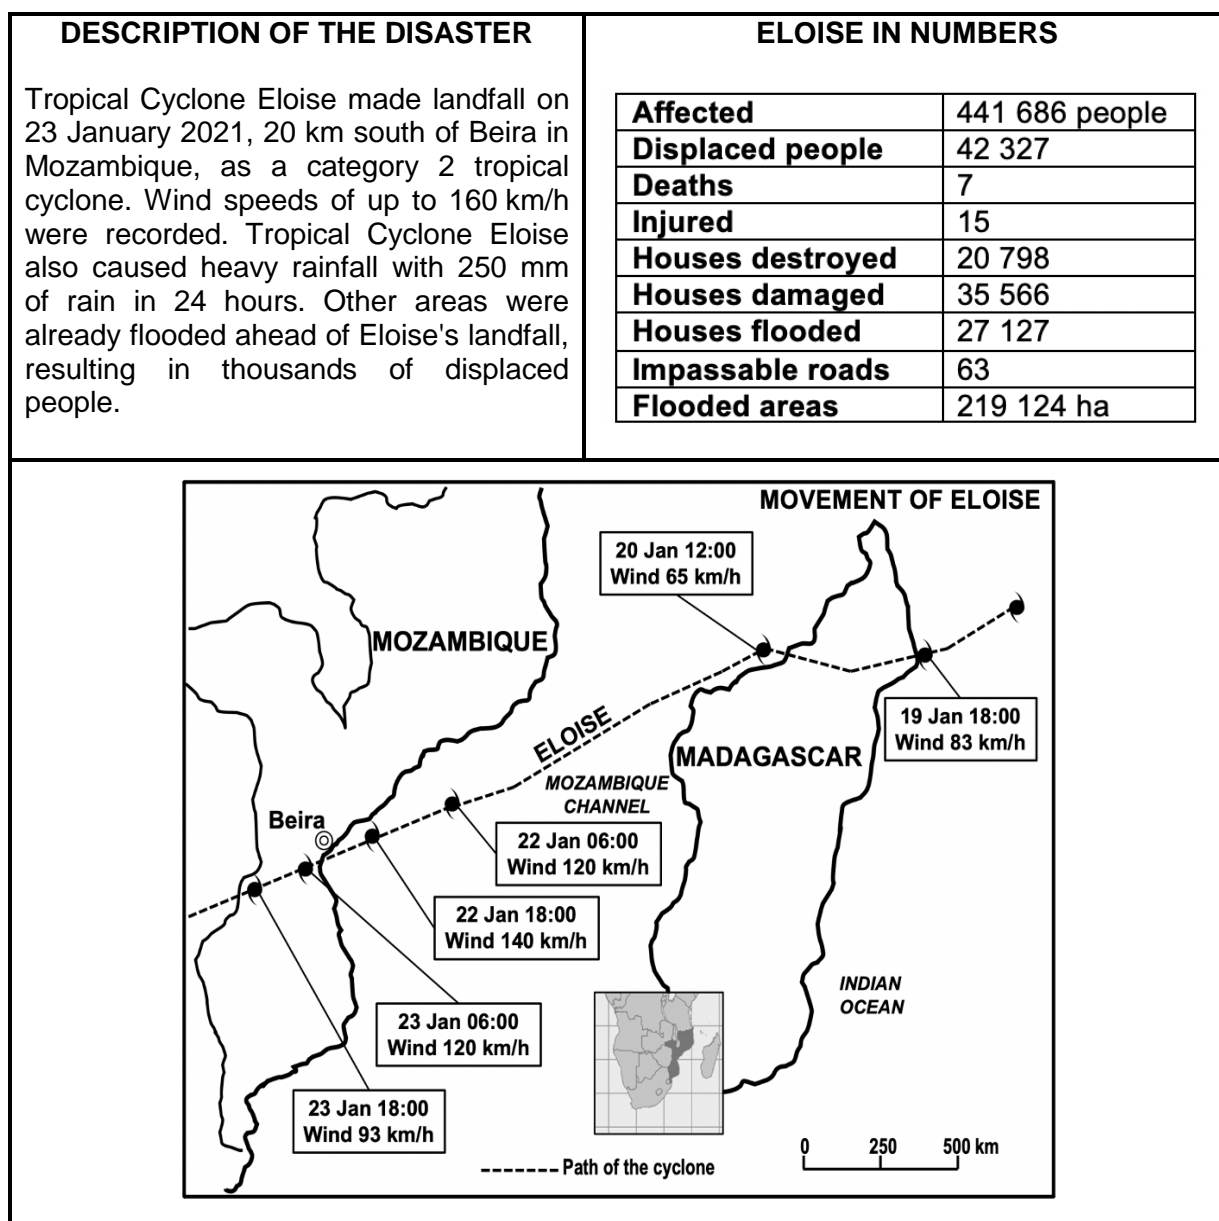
DESCRIPTION OF THE DISASTER

Tropical Cyclone Eloise made landfall on 23 January 2021, 20 km south of Beira in Mozambique, as a category 2 tropical cyclone. Wind speeds of up to 160 km/h were recorded. Tropical Cyclone Eloise also caused heavy rainfall with 250 mm of rain in 24 hours. Other areas were already flooded ahead of Eloise's landfall, resulting in thousands of displaced people.

ELOISE IN NUMBERS

| Affected | 441 686 people |
|---|---|
| Displaced people | 42 327 |
| Deaths | 7 |
| Injured | 15 |
| Houses destroyed | 20 798 |
| Houses damaged | 35 566 |
| Houses flooded | 27 127 |
| Impassable roads | 63 |
| Flooded areas | 219 124 ha |

MOVEMENT OF ELOISE

20 Jan 12:00
Wind 65 km/h

MOZAMBIQUE

ELOISE

19 Jan 18:00
Wind 83 km/h

MADAGASCAR

MOZAMBIQUE CHANNEL

Beira

22 Jan 06:00
Wind 120 km/h

22 Jan 18:00
Wind 140 km/h

INDIAN OCEAN

23 Jan 06:00
Wind 120 km/h

23 Jan 18:00
Wind 93 km/h

0 250 500 km

Path of the cyclone